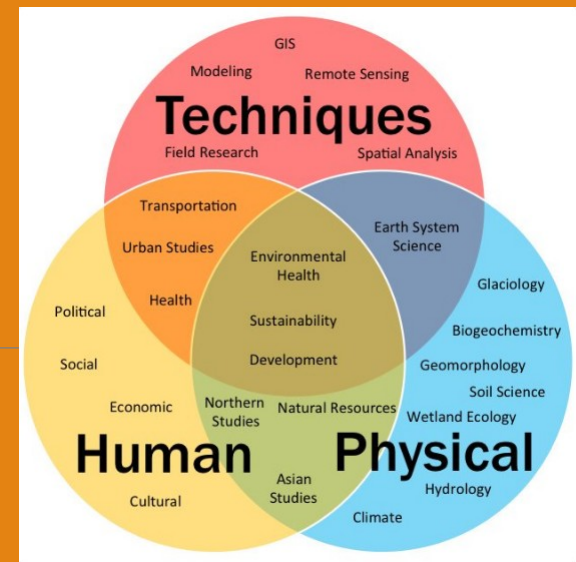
GIS
Modeling
Remote Sensing
Techniques
Field Research
Spatial Analysis
Transportation
Earth System Science
Urban Studies
Environmental Health
Glaciology
Health
Political
Sustainability
Biogeochemistry
Social
Development
Geomorphology
Soil Science
Economic
Northern Studies
Natural Resources
Wetland Ecology
Human
Physical
Asian Studies
Hydrology
Cultural
Climate